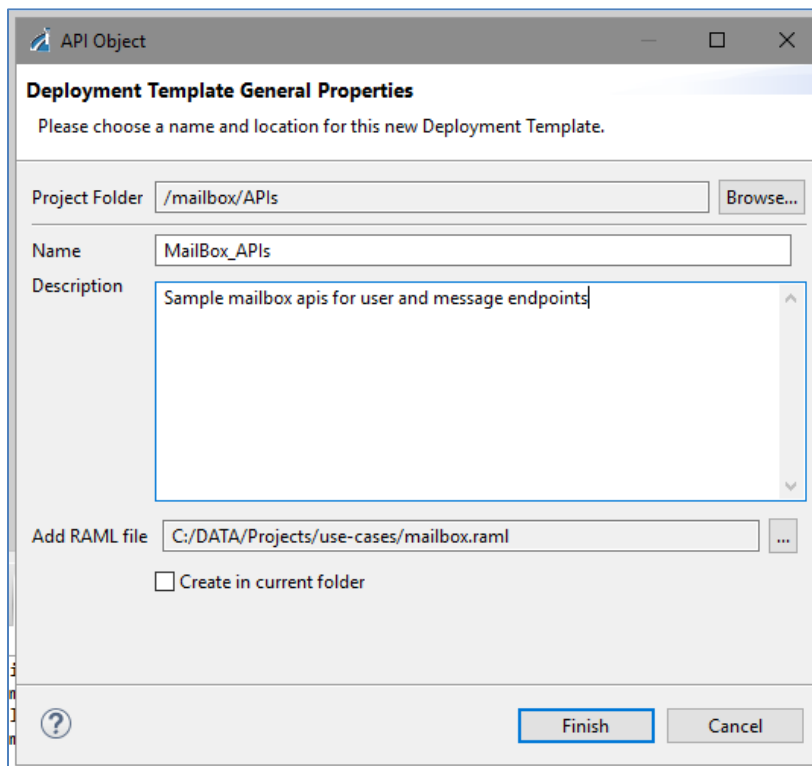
API Object

Deployment Template General Properties

Please choose a name and location for this new Deployment Template.

Project Folder /mailbox/APIs Browse...

Name MailBox_APIs

Description Sample mailbox apis for user and message endpoints

Add RAML file C:/DATA/Projects/use-cases/mailbox.raml ...

Create in current folder

?

Finish Cancel